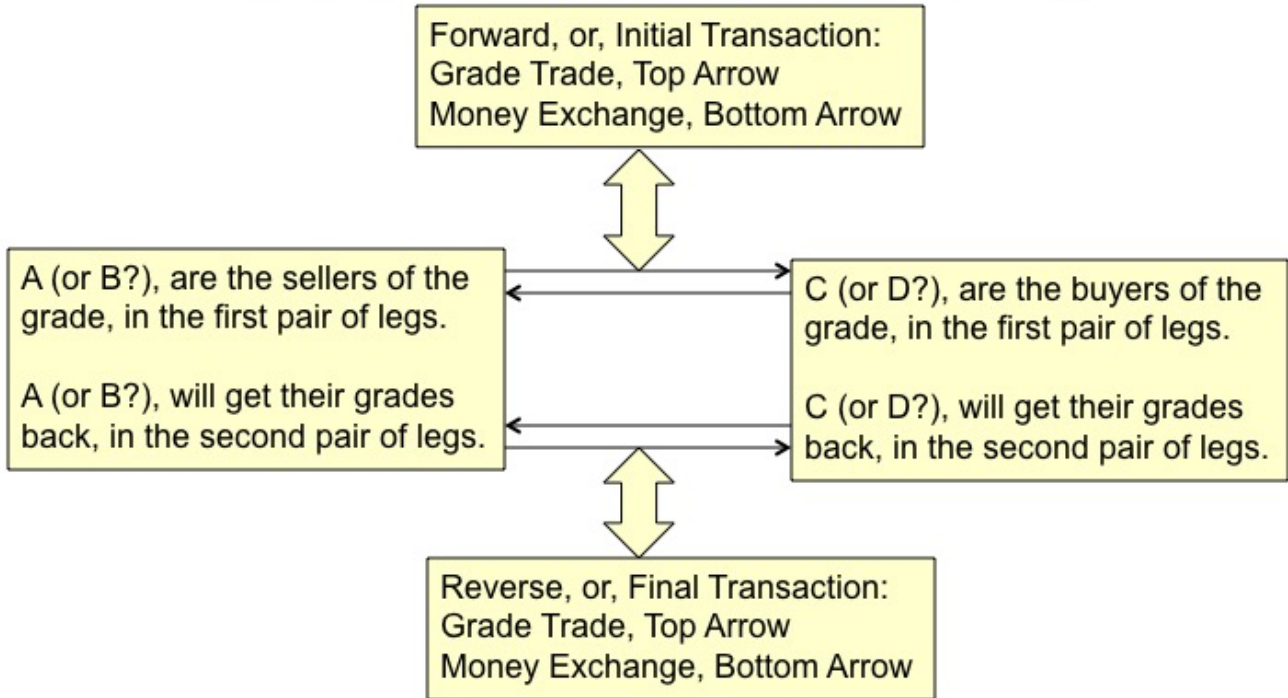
Forward, or, Initial Transaction:
Grade Trade, Top Arrow
Money Exchange, Bottom Arrow

A (or B?), are the sellers of the grade, in the first pair of legs.

A (or B?), will get their grades back, in the second pair of legs.

C (or D?), are the buyers of the grade, in the first pair of legs.

C (or D?), will get their grades back, in the second pair of legs.

Reverse, or, Final Transaction:
Grade Trade, Top Arrow
Money Exchange, Bottom Arrow